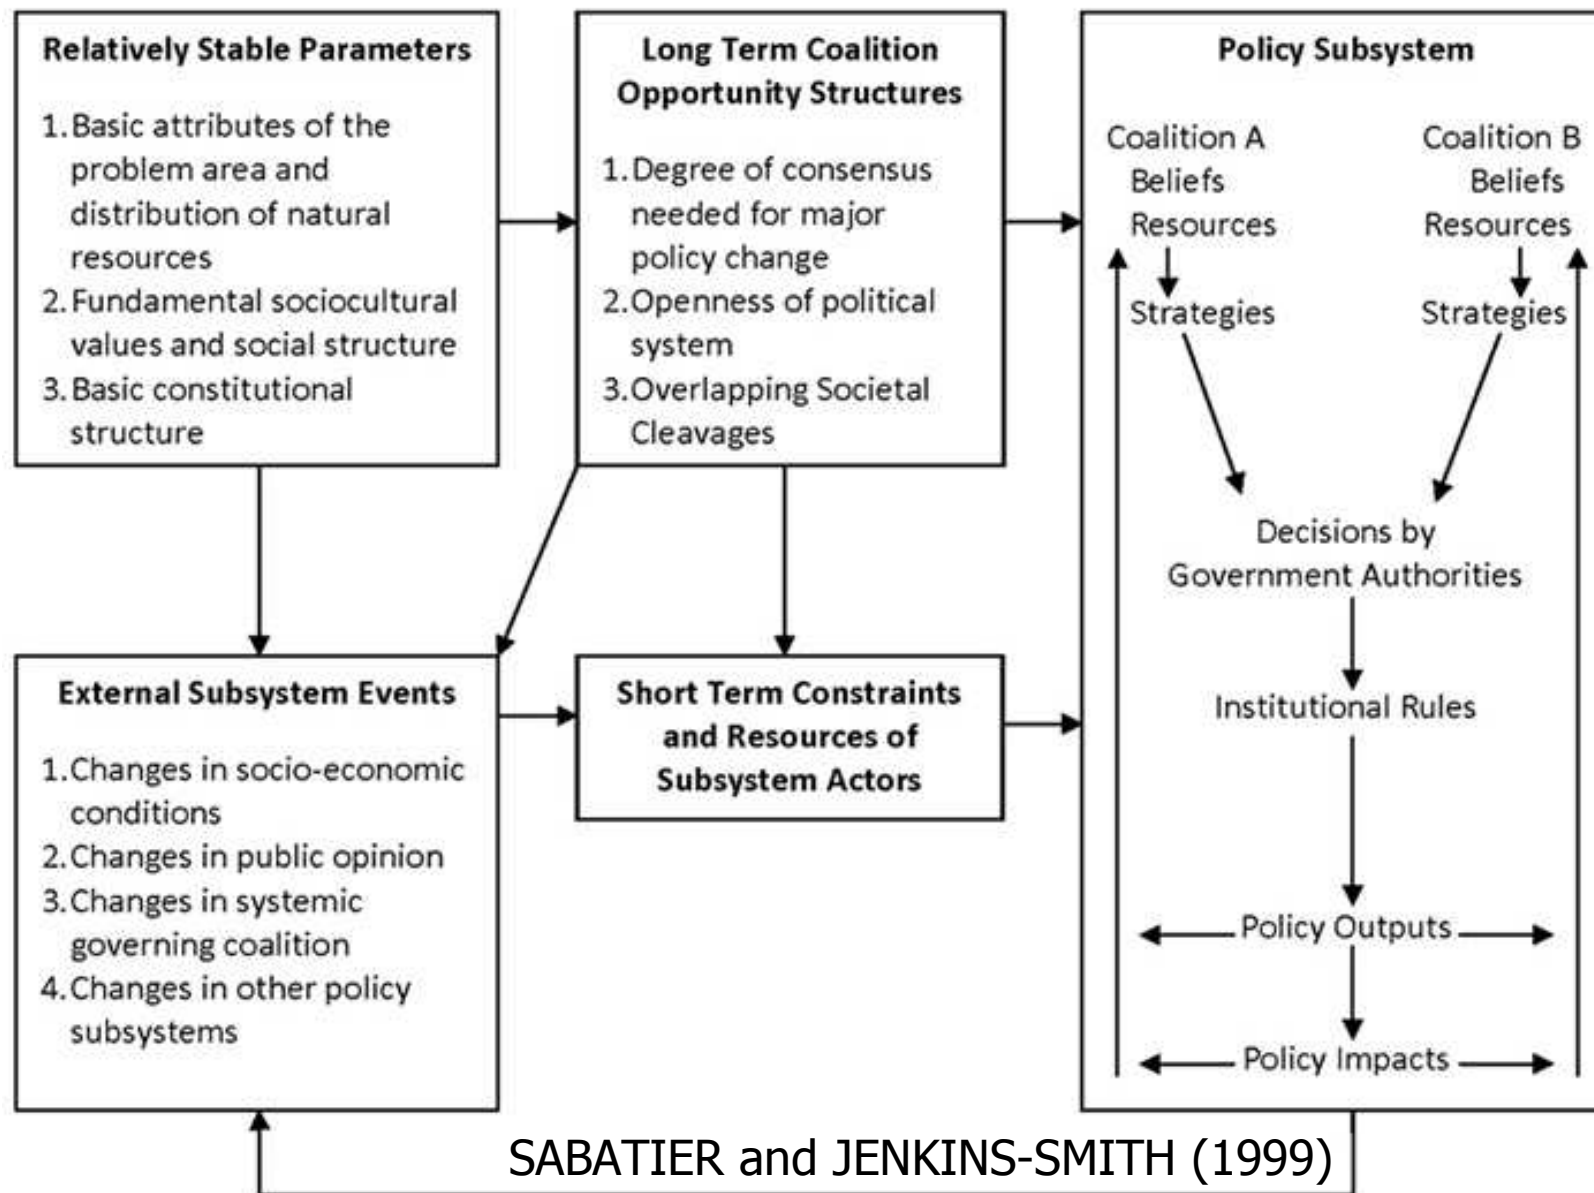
Relatively Stable Parameters

1. Basic attributes of the problem area and distribution of natural resources
2. Fundamental sociocultural values and social structure
3. Basic constitutional structure

Long Term Coalition Opportunity Structures

1. Degree of consensus needed for major policy change
2. Openness of political system
3. Overlapping Societal Cleavages

Policy Subsystem

Coalition A
Beliefs
Resources

Strategies

Coalition B
Beliefs
Resources

Strategies

Decisions by Government Authorities

Institutional Rules

Policy Outputs

Policy Impacts

External Subsystem Events

1. Changes in socio-economic conditions
2. Changes in public opinion
3. Changes in systemic governing coalition
4. Changes in other policy subsystems

Short Term Constraints and Resources of Subsystem Actors

SABATIER and JENKINS-SMITH (1999)